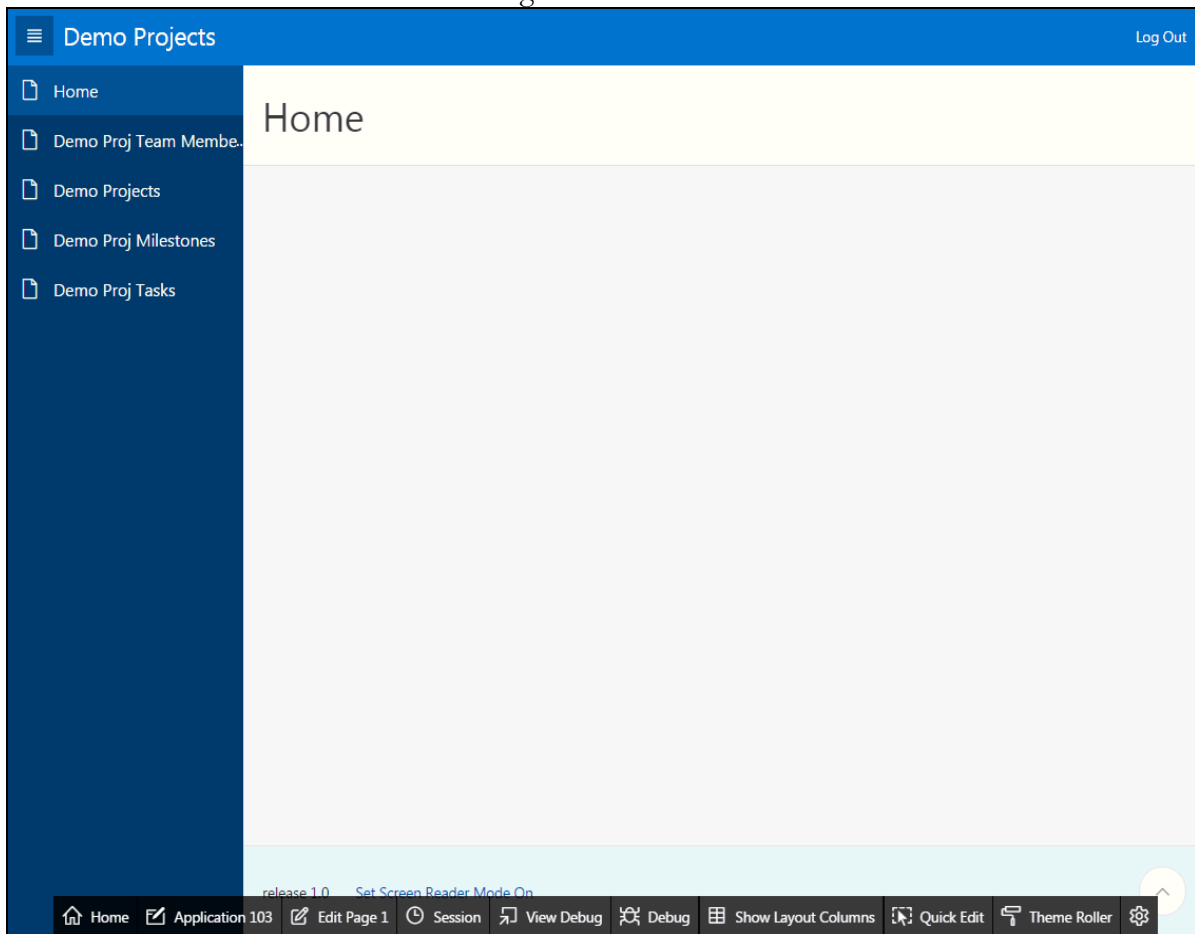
Demo Projects

Log Out

Home

Demo Proj Team Membe...

Demo Projects

Demo Proj Milestones

Demo Proj Tasks

Home

release 1.0 Set Screen Reader Mode On

Home Application 103 Edit Page 1 Session View Debug Debug Show Layout Columns Quick Edit Theme Roller